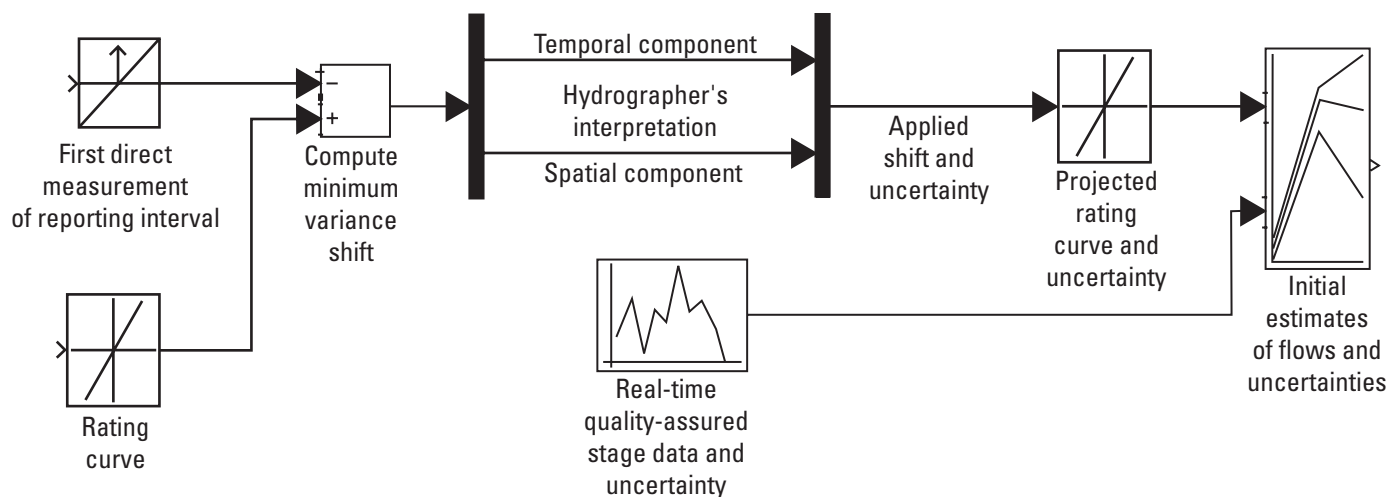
First direct measurement of reporting interval

Rating curve

−
+

Compute minimum variance shift

Temporal component

Hydrographer's interpretation

Spatial component

Applied shift and uncertainty

Projected rating curve and uncertainty

Real-time quality-assured stage data and uncertainty

Initial estimates of flows and uncertainties